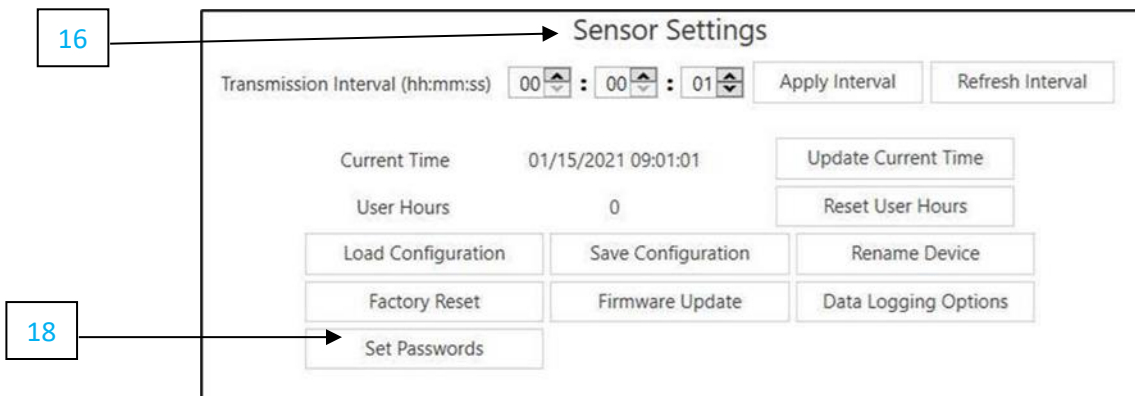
16

Sensor Settings

Transmission Interval (hh:mm:ss) 00 : 00 : 01 Apply Interval Refresh Interval

Current Time 01/15/2021 09:01:01 Update Current Time

User Hours 0 Reset User Hours

Load Configuration Save Configuration Rename Device

Factory Reset Firmware Update Data Logging Options

18

Set Passwords